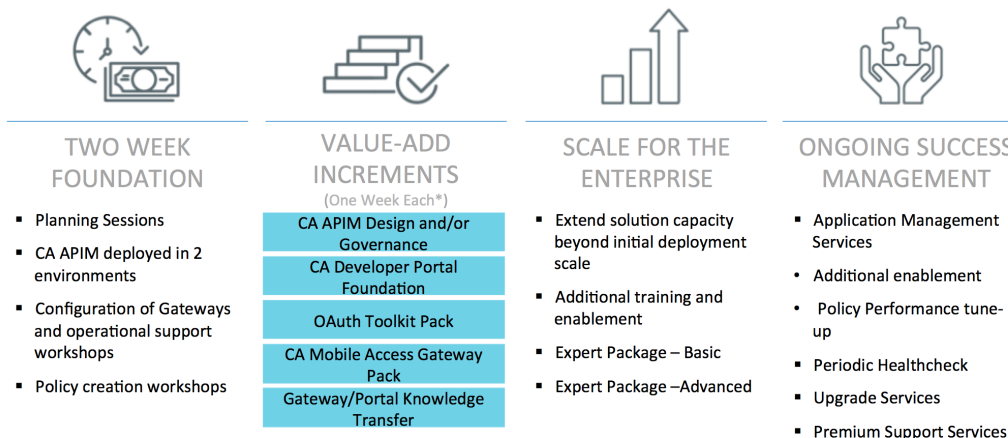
TWO WEEK FOUNDATION

- Planning Sessions
- CA APIM deployed in 2 environments
- Configuration of Gateways and operational support workshops
- Policy creation workshops

VALUE-ADD INCREMENTS
(One Week Each*)

CA APIM Design and/or Governance

CA Developer Portal Foundation

OAuth Toolkit Pack

CA Mobile Access Gateway Pack

Gateway/Portal Knowledge Transfer

SCALE FOR THE ENTERPRISE

- Extend solution capacity beyond initial deployment scale
- Additional training and enablement
- Expert Package – Basic
- Expert Package –Advanced

ONGOING SUCCESS MANAGEMENT

- Application Management Services
- Additional enablement
- Policy Performance tune-up
- Periodic Healthcheck
- Upgrade Services
- Premium Support Services